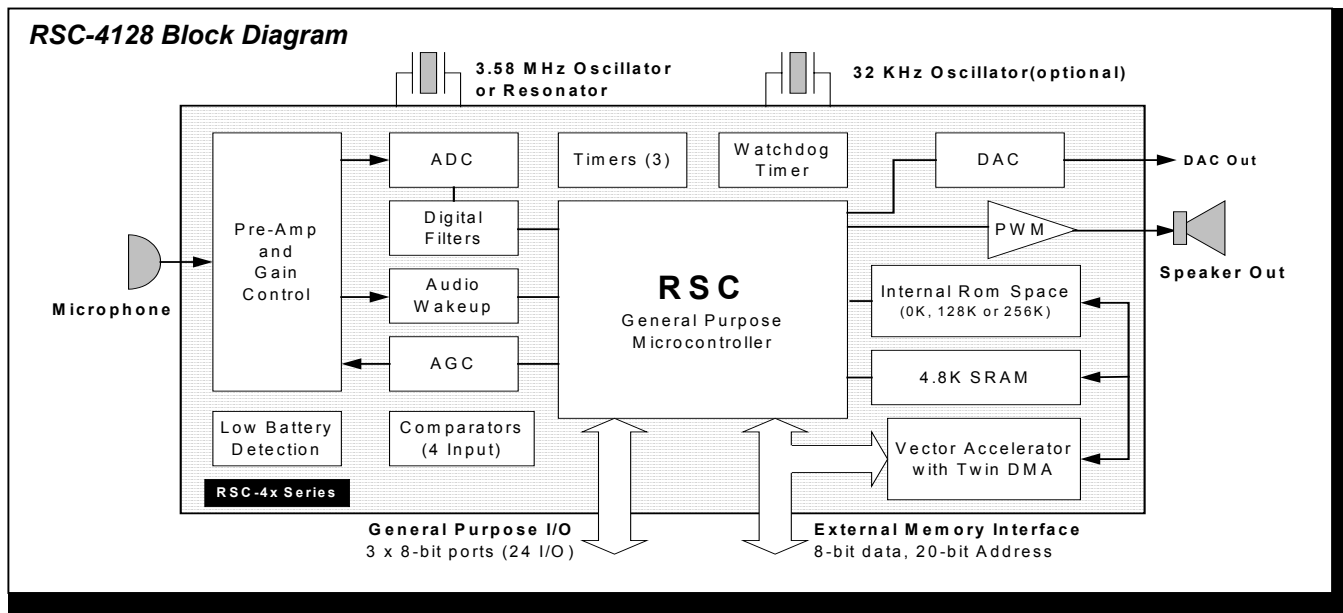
RSC-4128 Block Diagram

3.58 MHz Oscillator or Resonator

32 KHz Oscillator(optional)

Pre-Amp and Gain Control

ADC

Timers (3)

Watchdog Timer

DAC

DAC Out

Digital Filters

PWM

Speaker Out

Microphone

Audio Wakeup

RSC

General Purpose Microcontroller

Internal Rom Space (0K, 128K or 256K)

AGC

4.8K SRAM

Low Battery Detection

Comparators (4 Input)

Vector Accelerator with Twin DMA

RSC-4x Series

General Purpose I/O
3 x 8-bit ports (24 I/O)

External Memory Interface
8-bit data, 20-bit Address